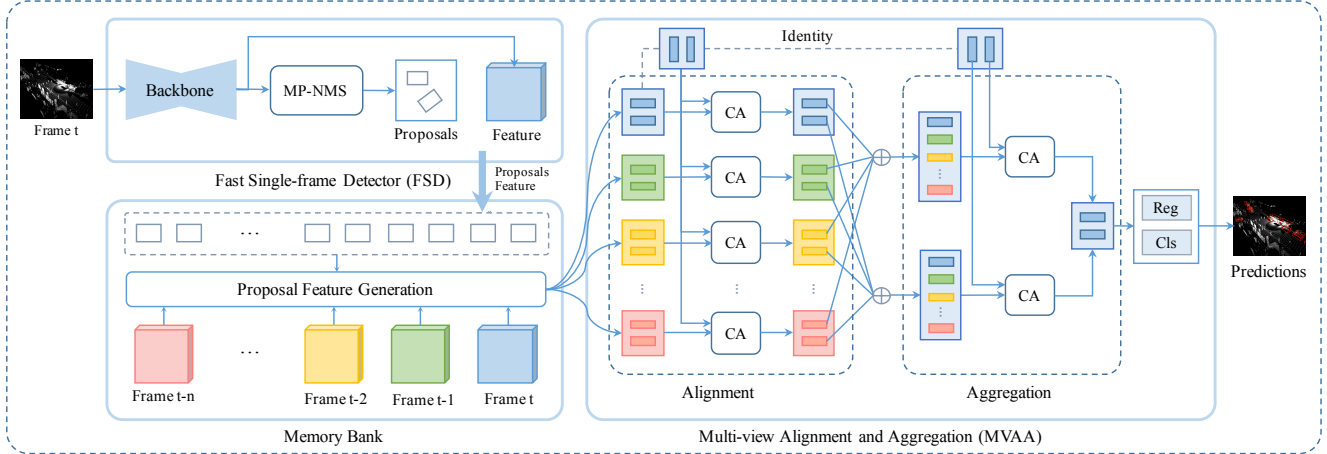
Frame t

Backbone

MP-NMS

Proposals

Feature

Fast Single-frame Detector (FSD)

Proposals Feature

…

Proposal Feature Generation

…

Frame t-n

Frame t-2

Frame t-1

Frame t

Memory Bank

Identity

CA

CA

CA

CA

⋮

⋮

⋮

Alignment

⋮

CA

CA

Aggregation

Reg

Cls

Predictions

Multi-view Alignment and Aggregation (MVAA)